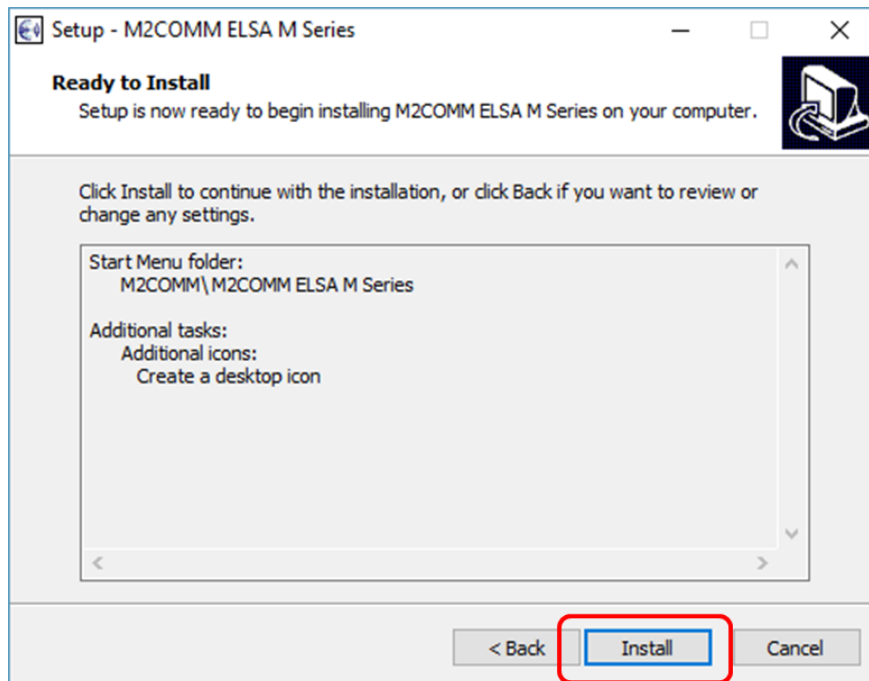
Setup - M2COMM ELSA M Series

Ready to Install
Setup is now ready to begin installing M2COMM ELSA M Series on your computer.

Click Install to continue with the installation, or click Back if you want to review or change any settings.

Start Menu folder:
M2COMM\ M2COMM ELSA M Series

Additional tasks:
Additional icons:
Create a desktop icon

< Back
Install
Cancel